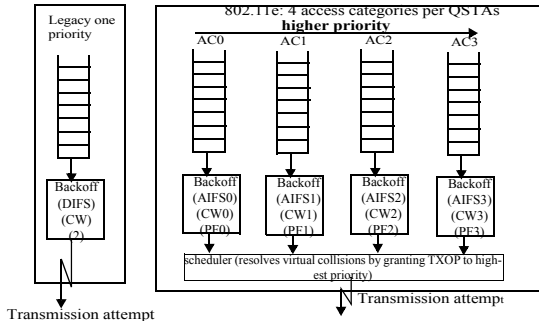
Legacy one priority

Backoff (DIFS) (CW) (2)

Transmission attempt

802.11e: 4 access categories per QSTAs

higher priority

AC0

AC1

AC2

AC3

Backoff (AIFS0) (CW0) (PF0)

Backoff (AIFS1) (CW1) (PF1)

Backoff (AIFS2) (CW2) (PF2)

Backoff (AIFS3) (CW3) (PF3)

scheduler (resolves virtual collisions by granting TXOP to highest priority)

Transmission attempt